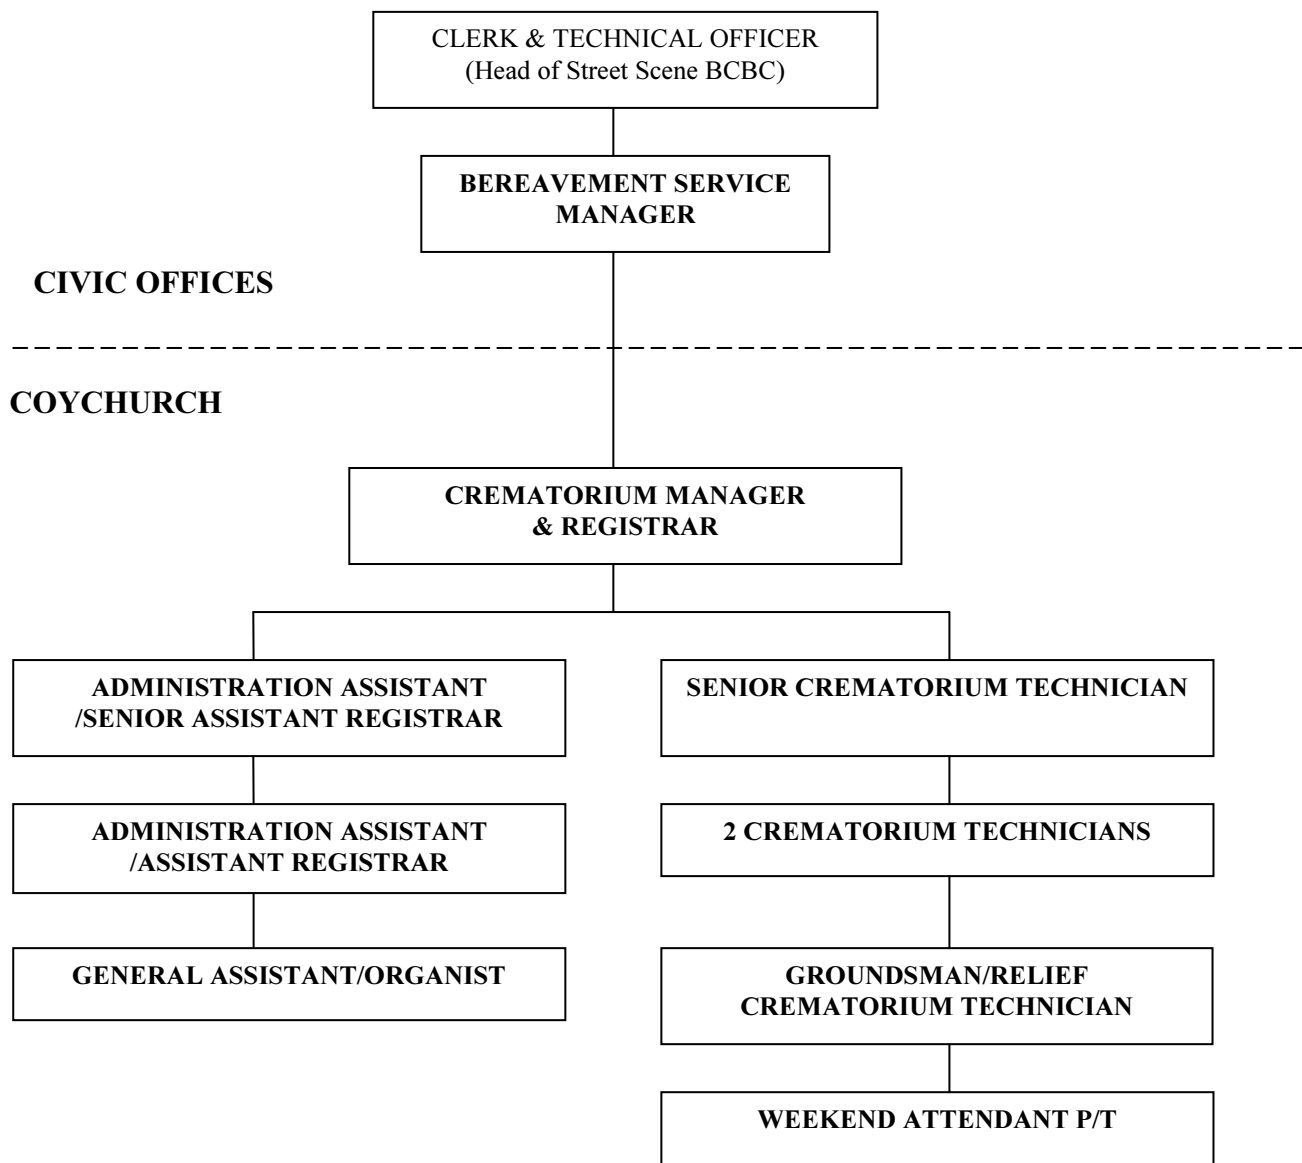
CLERK & TECHNICAL OFFICER
(Head of Street Scene BCBC)

BEREAVEMENT SERVICE MANAGER

CIVIC OFFICES

COYCHURCH

CREMATORIUM MANAGER & REGISTRAR

ADMINISTRATION ASSISTANT /SENIOR ASSISTANT REGISTRAR

ADMINISTRATION ASSISTANT /ASSISTANT REGISTRAR

GENERAL ASSISTANT/ORGANIST

SENIOR CREMATORIUM TECHNICIAN

2 CREMATORIUM TECHNICIANS

GROUNDSMAN/RELIEF CREMATORIUM TECHNICIAN

WEEKEND ATTENDANT P/T